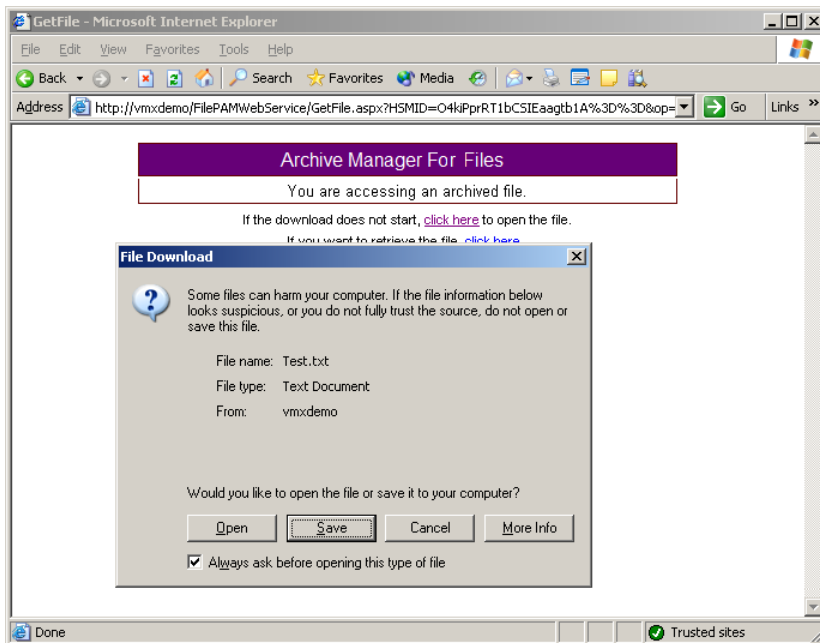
GetFile - Microsoft Internet Explorer

File Edit View Favorites Tools Help

Back Search Favorites Media

Address http://vmxdemo/FilePAMWebService/GetFile.aspx?HSMID=O4kiPprRT1bCSIEaagtb1A%3D%3D&op= Go Links »

Archive Manager For Files

You are accessing an archived file.

If the download does not start, click here to open the file.

If you want to retrieve the file, click here

File Download

Some files can harm your computer. If the file information below looks suspicious, or you do not fully trust the source, do not open or save this file.

File name: Test.txt

File type: Text Document

From: vmxdemo

Would you like to open the file or save it to your computer?

Open Save Cancel More Info

Always ask before opening this type of file

Done Trusted sites